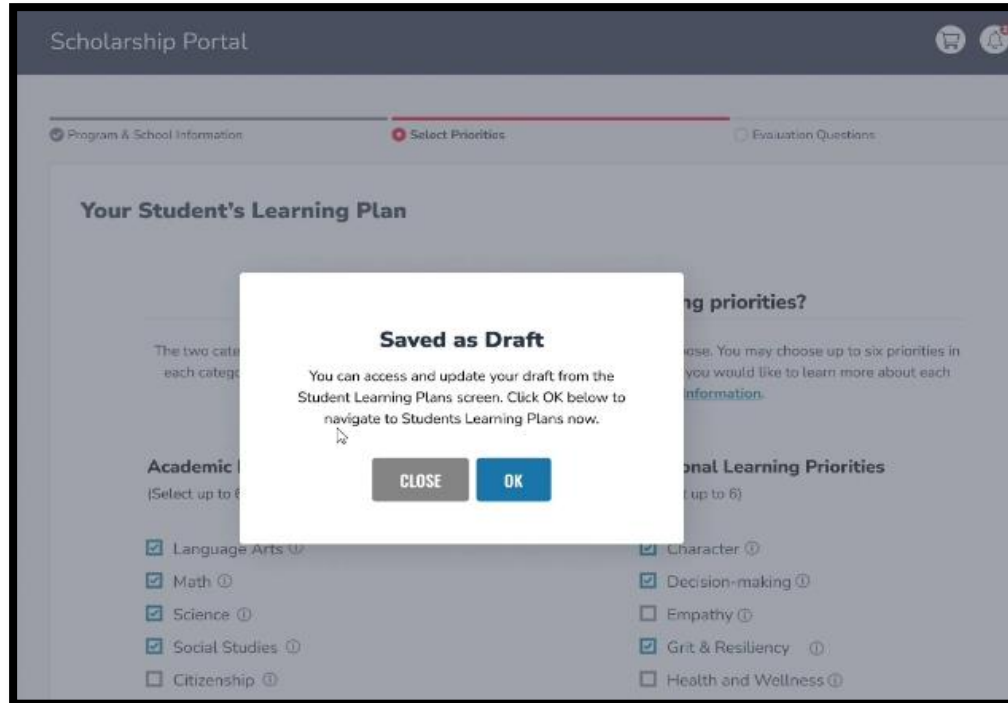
Scholarship Portal

Program & School Information

Select Priorities

Evaluation Questions

Your Student's Learning Plan

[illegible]ng priorities?

The two cate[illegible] each catego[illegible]

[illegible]ose. You may choose up to six priorities in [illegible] you would like to learn more about each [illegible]nformation.

Saved as Draft

You can access and update your draft from the Student Learning Plans screen. Click OK below to navigate to Students Learning Plans now.

CLOSE

OK

Academic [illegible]
(Select up to 6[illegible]

Language Arts ⓘ
Math ⓘ
Science ⓘ
Social Studies ⓘ
Citizenship ⓘ

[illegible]onal Learning Priorities
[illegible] up to 6)

Character ⓘ
Decision-making ⓘ
Empathy ⓘ
Grit & Resiliency ⓘ
Health and Wellness ⓘ